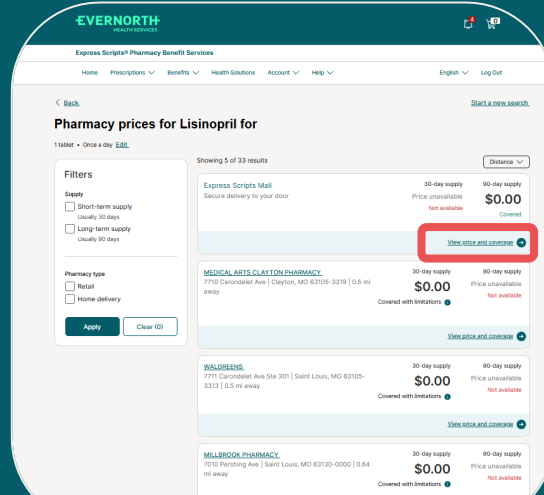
EVERNORTH
HEALTH SERVICES

4 0

Express Scripts® Pharmacy Benefit Services

Home Prescriptions Benefits Health Solutions Account Help English Log Out

< Back

Start a new search

Pharmacy prices for Lisinopril for

1 tablet • Once a day Edit

Showing 5 of 33 results

Distance

Filters

Supply

Short-term supply
Usually 30 days

Long-term supply
Usually 90 days

Pharmacy type

Retail

Home delivery

Apply

Clear (0)

Express Scripts Mail
Secure delivery to your door

30-day supply
Price unavailable
Not available

90-day supply
$0.00
Covered

View price and coverage

MEDICAL ARTS CLAYTON PHARMACY
7710 Carondelet Ave | Clayton, MO 63105-3319 | 0.5 mi away

30-day supply
$0.00
Covered with limitations

90-day supply
Price unavailable
Not available

View price and coverage

WALGREENS
7711 Carondelet Ave Ste 301 | Saint Louis, MO 63105-3313 | 0.5 mi away

30-day supply
$0.00
Covered with limitations

90-day supply
Price unavailable
Not available

View price and coverage

MILLBROOK PHARMACY
7010 Pershing Ave | Saint Louis, MO 63130-0000 | 0.84 mi away

30-day supply
$0.00
Covered with limitations

90-day supply
Price unavailable
Not available